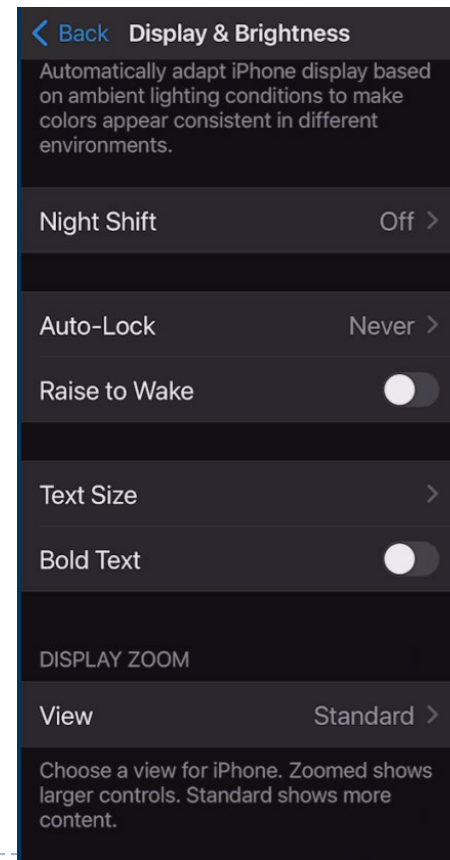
Back Display & Brightness

Automatically adapt iPhone display based on ambient lighting conditions to make colors appear consistent in different environments.

Night Shift Off

Auto-Lock Never

Raise to Wake

Text Size

Bold Text

DISPLAY ZOOM

View Standard

Choose a view for iPhone. Zoomed shows larger controls. Standard shows more content.